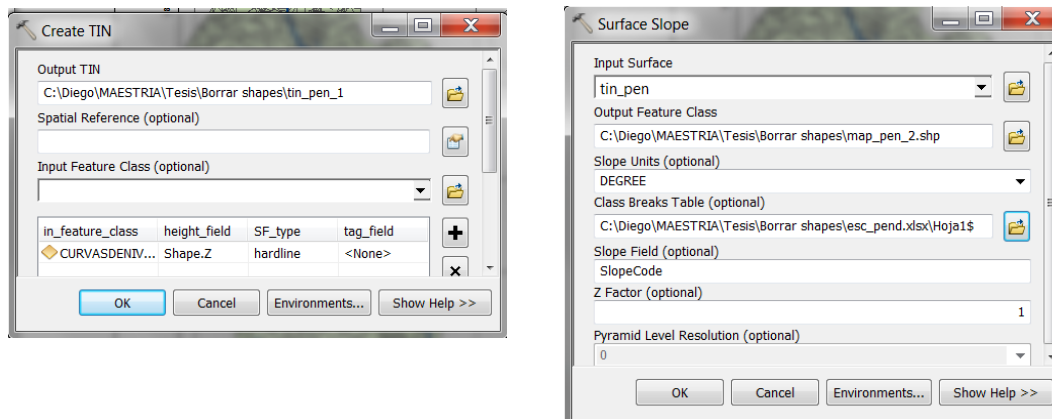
Create TIN

Output TIN
C:\Diego\MAESTRIA\Tesis\Borrar shapes\tin_pen_1
Spatial Reference (optional)
Input Feature Class (optional)

| in_feature_class | height_field | SF_type | tag_field |
|---|---|---|---|
| CURVASDENIV... | Shape.Z | hardline | <None> |

OK
Cancel
Environments...
Show Help >>

Surface Slope

Input Surface
tin_pen
Output Feature Class
C:\Diego\MAESTRIA\Tesis\Borrar shapes\map_pen_2.shp
Slope Units (optional)
DEGREE
Class Breaks Table (optional)
C:\Diego\MAESTRIA\Tesis\Borrar shapes\esc_pend.xlsx\Hoja1$
Slope Field (optional)
SlopeCode
Z Factor (optional)
1
Pyramid Level Resolution (optional)
0

OK
Cancel
Environments...
Show Help >>